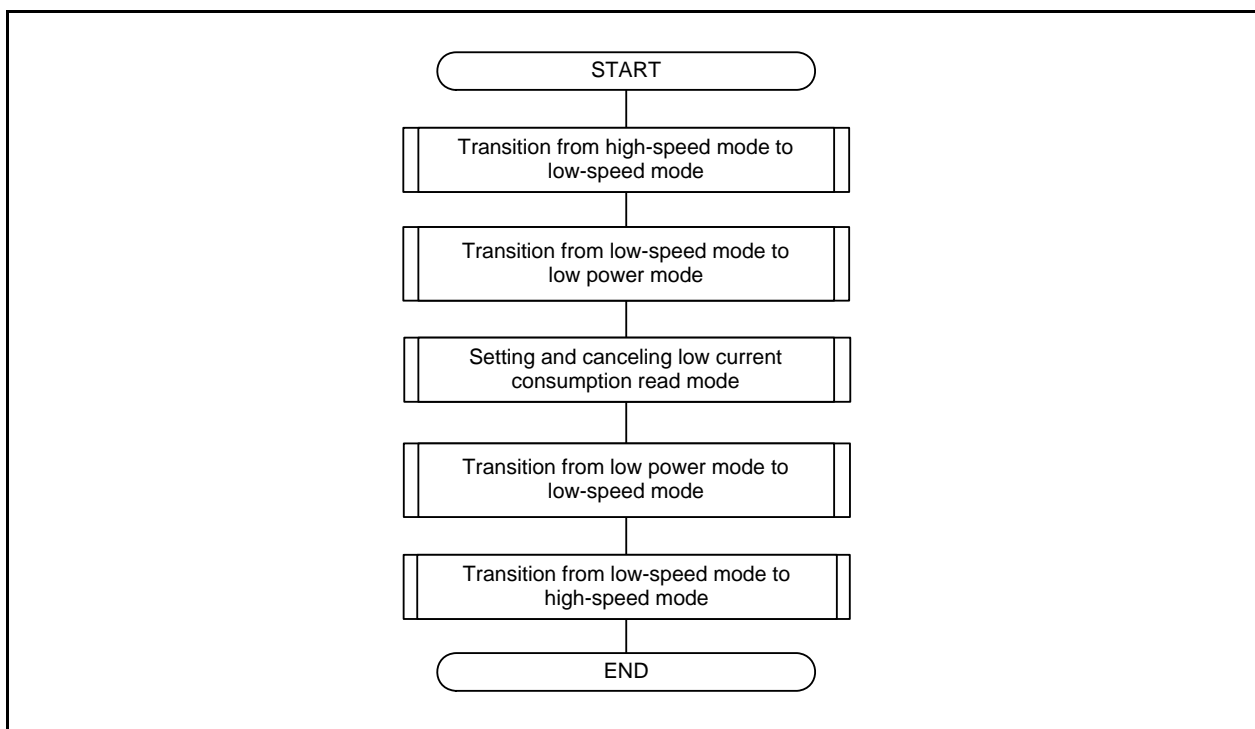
START

Transition from high-speed mode to low-speed mode

Transition from low-speed mode to low power mode

Setting and canceling low current consumption read mode

Transition from low power mode to low-speed mode

Transition from low-speed mode to high-speed mode

END